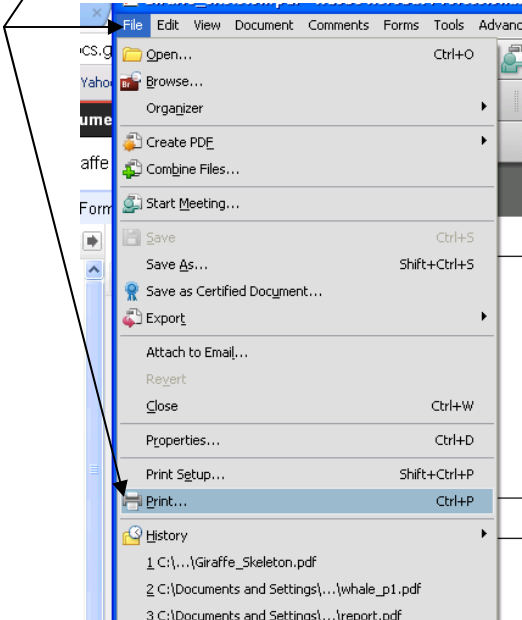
File Edit View Document Comments Forms Tools Advanc

ocs.g
Yahoo
ume
affe
Form

Open... Ctrl+O
Browse...
Organizer
Create PDF
Combine Files...
Start Meeting...
Save Ctrl+S
Save As... Shift+Ctrl+S
Save as Certified Document...
Export
Attach to Email...
Revert
Close Ctrl+W
Properties... Ctrl+D
Print Setup... Shift+Ctrl+P
Print... Ctrl+P
History
1 C:\...\Giraffe_Skeleton.pdf
2 C:\Documents and Settings\...\whale_p1.pdf
3 C:\Documents and Settings\...\report.pdf